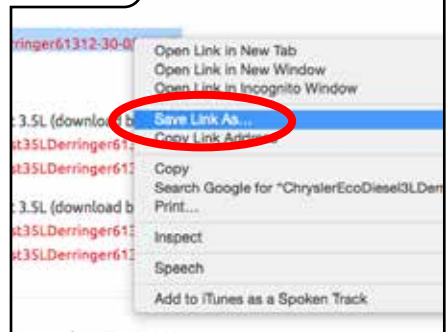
rringer61312-30-0

: 3.5L (download b
st35LDerringer61
st35LDerringer61

: 3.5L (download b
st35LDerringer61
st35LDerringer61

Open Link in New Tab
Open Link in New Window
Open Link in Incognito Window
Save Link As...
Copy Link Address
Copy
Search Google for "ChryslerEcoDiesel3LDem
Print...
Inspect
Speech
Add to iTunes as a Spoken Track